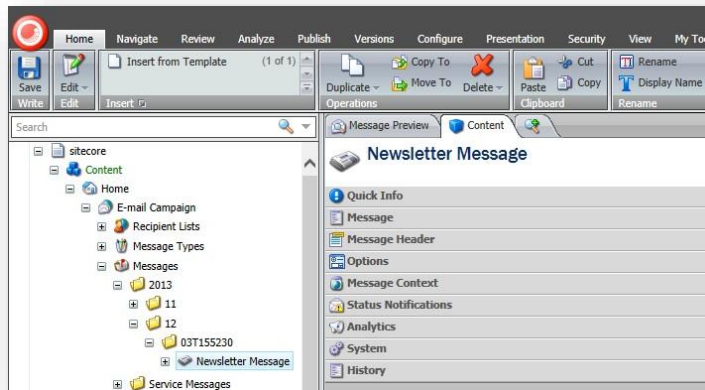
Home Navigate Review Analyze Publish Versions Configure Presentation Security View My Too

Save
Write
Edit
Edit
Insert from Template (1 of 1)
Insert
Duplicate
Copy To
Move To
Delete
Operations
Cut
Paste
Copy
Clipboard
Rename
Display Name
Rename

Search

sitecore
Content
Home
E-mail Campaign
Recipient Lists
Message Types
Messages
2013
11
12
03T155230
Newsletter Message
Service Messages

Message Preview
Content

Newsletter Message

Quick Info
Message
Message Header
Options
Message Context
Status Notifications
Analytics
System
History